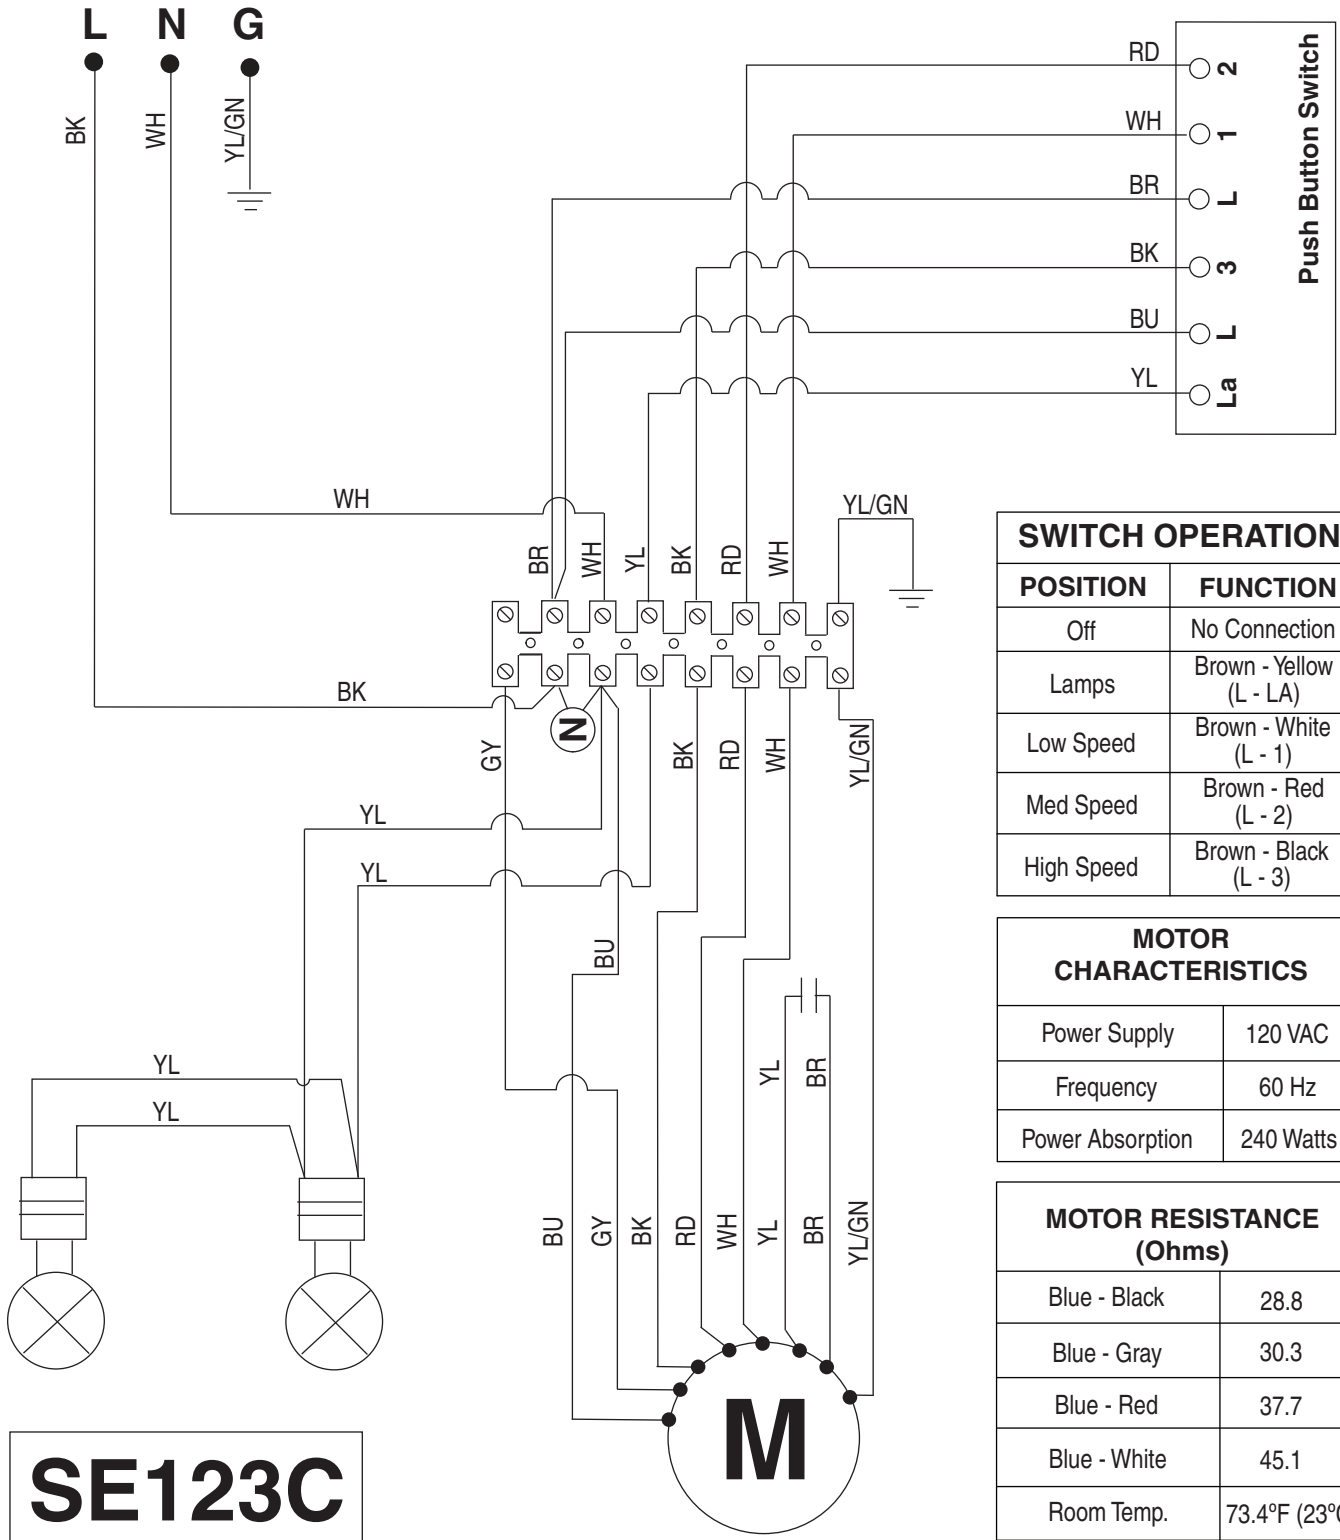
L N G

BK WH YL/GN

RD WH BR BK BU YL

2 1 L 3 L La

Push Button Switch

WH

YL/GN

BR WH YL BK RD WH

BK

N

GY BK RD WH YL/GN

YL

YL

BU

YL

YL

YL BR

BU GY BK RD WH YL BR YL/GN

M

SE123C

| SWITCH OPERATION | |
|---|---|
| POSITION | FUNCTION |
| Off | No Connection |
| Lamps | Brown - Yellow (L - LA) |
| Low Speed | Brown - White (L - 1) |
| Med Speed | Brown - Red (L - 2) |
| High Speed | Brown - Black (L - 3) |

| MOTOR CHARACTERISTICS | |
|---|---|
| Power Supply | 120 VAC |
| Frequency | 60 Hz |
| Power Absorption | 240 Watts |

| MOTOR RESISTANCE (Ohms) | |
|---|---|
| Blue - Black | 28.8 |
| Blue - Gray | 30.3 |
| Blue - Red | 37.7 |
| Blue - White | 45.1 |
| Room Temp. | 73.4ºF (23º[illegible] |